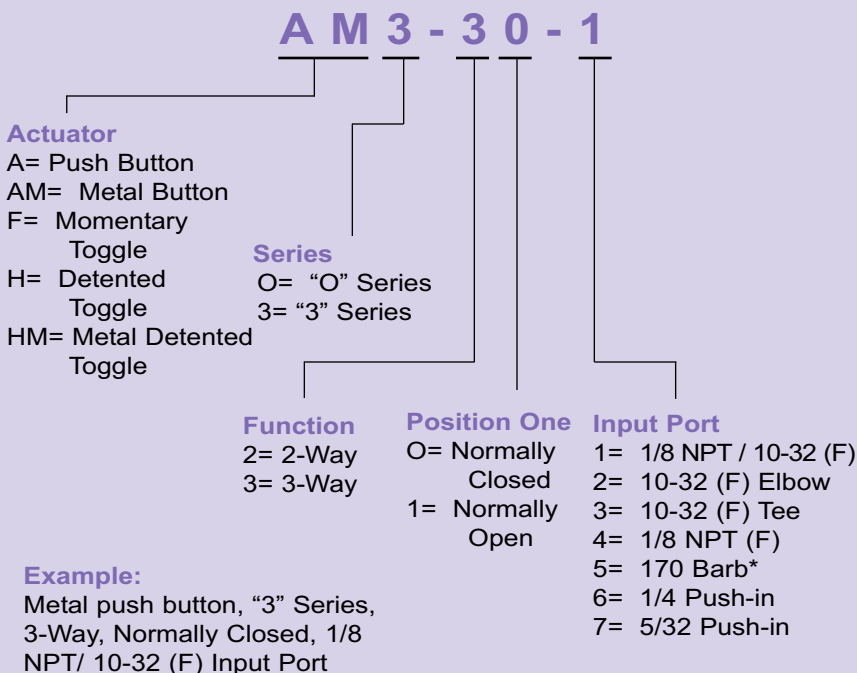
A M 3 - 3 0 - 1

Actuator
A= Push Button
AM= Metal Button
F= Momentary Toggle
H= Detented Toggle
HM= Metal Detented Toggle

Series
O= "O" Series
3= "3" Series

Function
2= 2-Way
3= 3-Way

Position One
O= Normally Closed
1= Normally Open

Input Port
1= 1/8 NPT / 10-32 (F)
2= 10-32 (F) Elbow
3= 10-32 (F) Tee
4= 1/8 NPT (F)
5= 170 Barb*
6= 1/4 Push-in
7= 5/32 Push-in

Example:
Metal push button, "3" Series, 3-Way, Normally Closed, 1/8 NPT/ 10-32 (F) Input Port